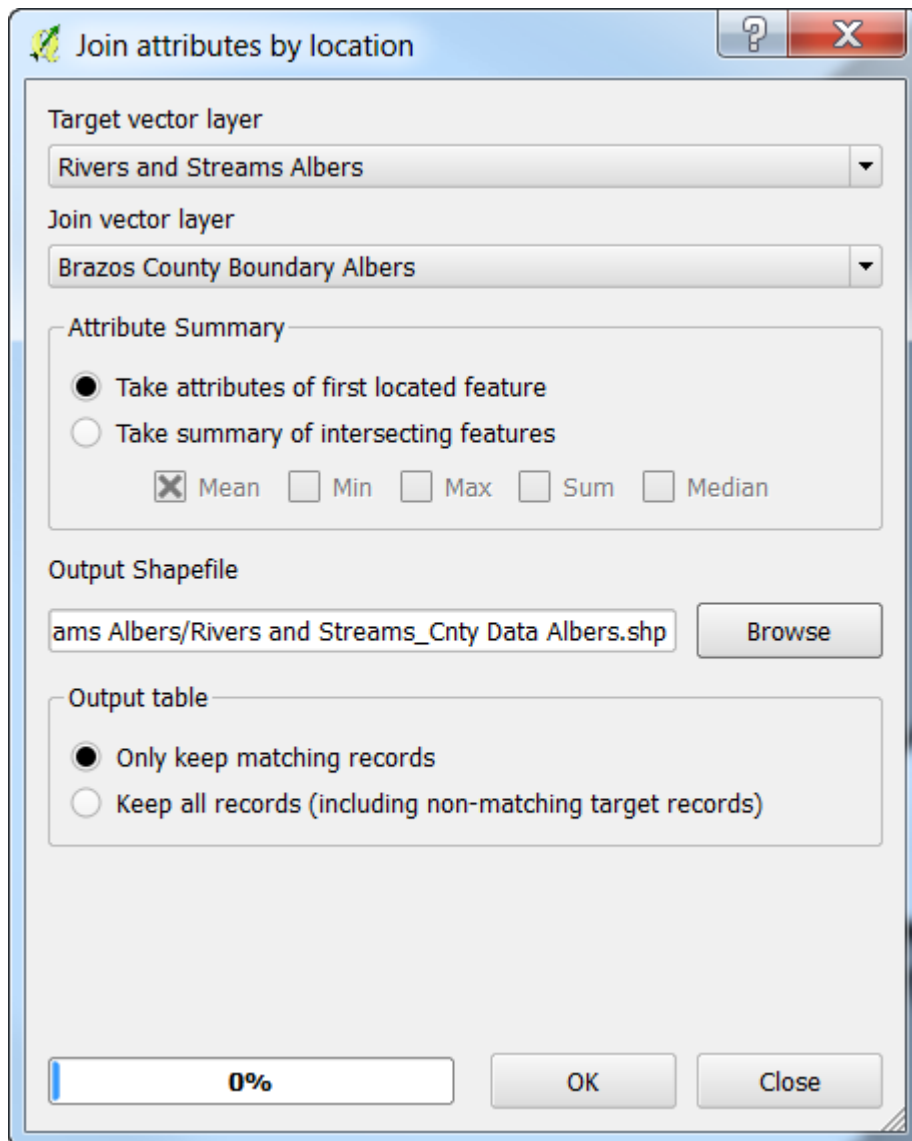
Join attributes by location

?

X

Target vector layer

Rivers and Streams Albers

Join vector layer

Brazos County Boundary Albers

Attribute Summary

Take attributes of first located feature

Take summary of intersecting features

Mean Min Max Sum Median

Output Shapefile

ams Albers/Rivers and Streams_Cnty Data Albers.shp

Browse

Output table

Only keep matching records

Keep all records (including non-matching target records)

0%

OK

Close